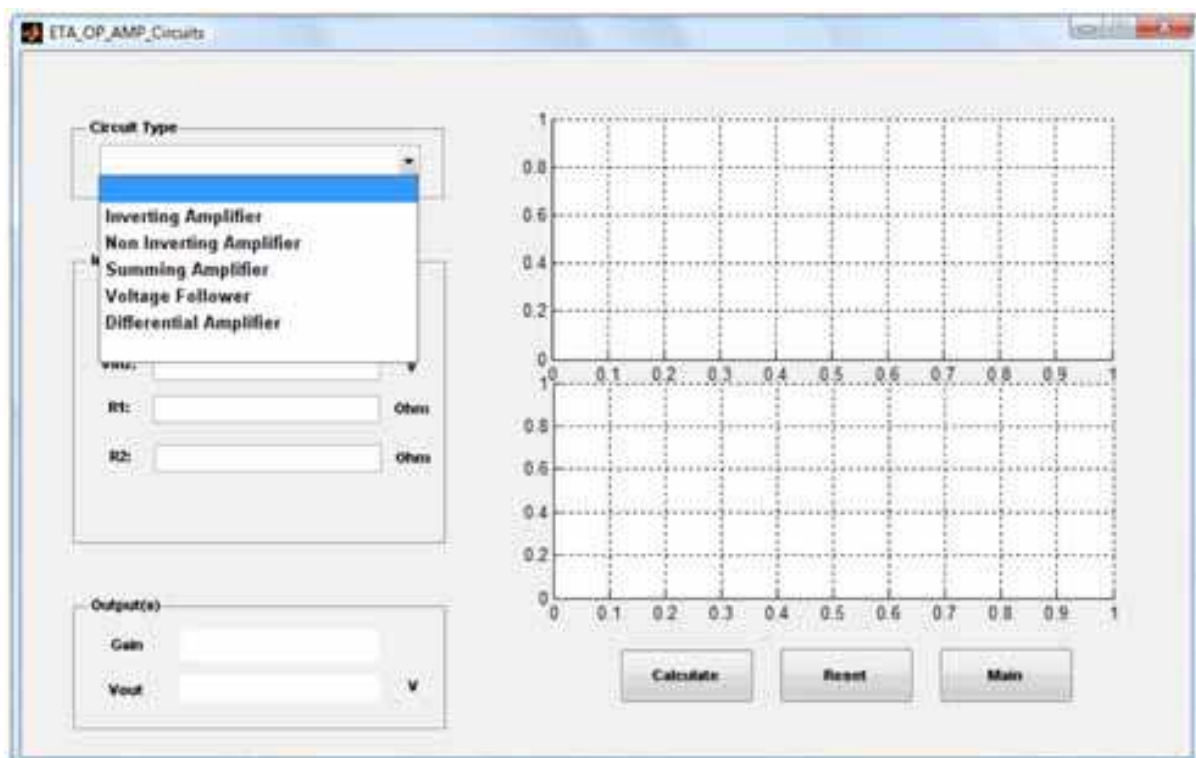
ETA_OP_AMP_Circuits

Circuit Type

Inverting Amplifier
Non Inverting Amplifier
Summing Amplifier
Voltage Follower
Differential Amplifier

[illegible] V

R1: Ohm

R2: Ohm

Output(s)

Gain

Vout V

1
0.8
0.6
0.4
0.2
0
0 0.1 0.2 0.3 0.4 0.5 0.6 0.7 0.8 0.9 1

1
0.8
0.6
0.4
0.2
0
0 0.1 0.2 0.3 0.4 0.5 0.6 0.7 0.8 0.9 1

Calculate Reset Main